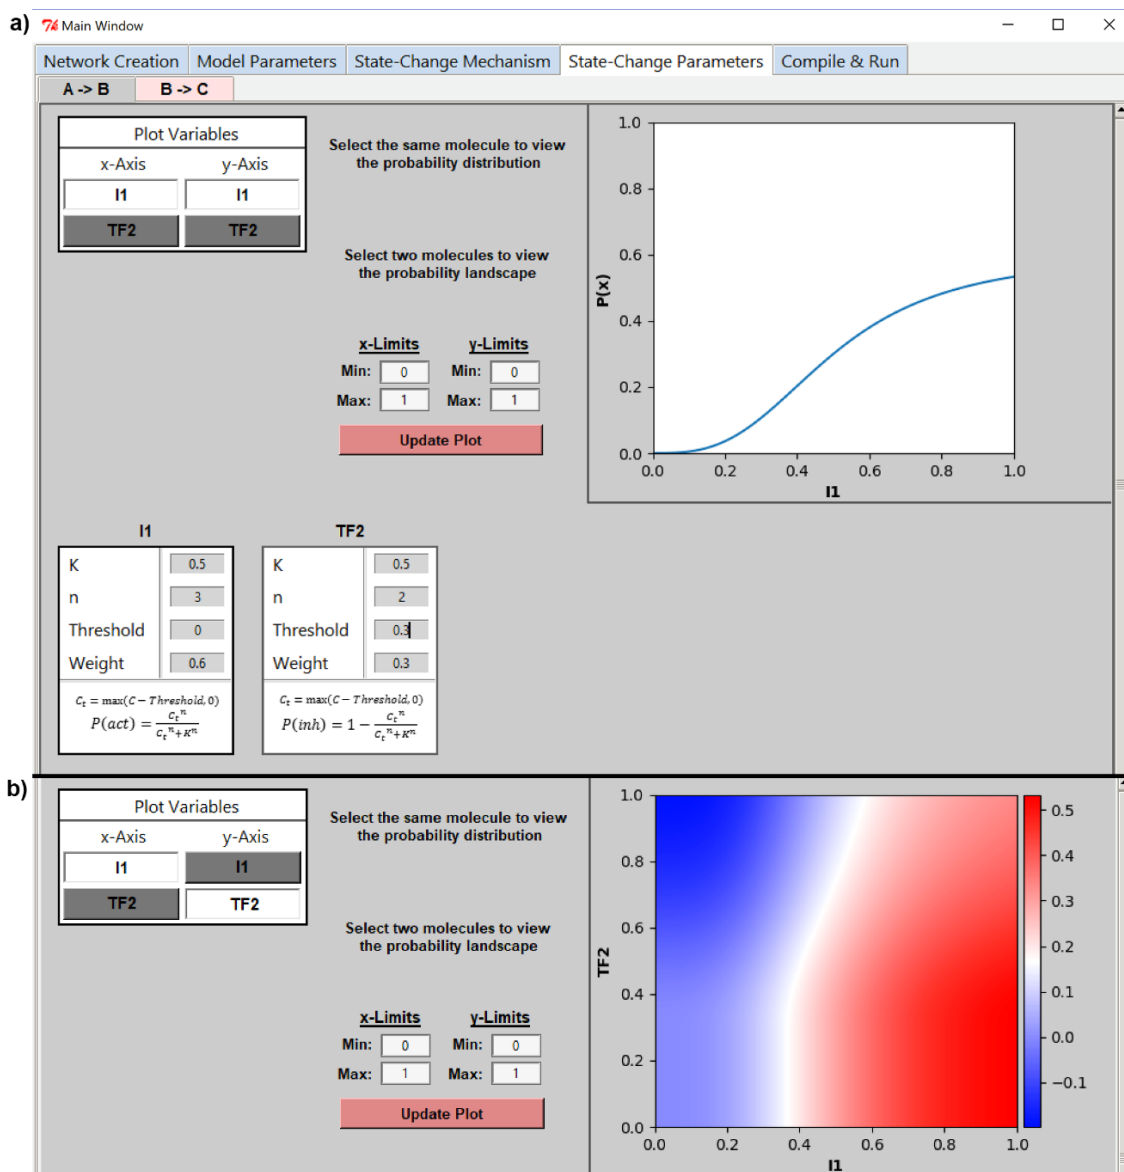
a)

Main Window

Network Creation | Model Parameters | State-Change Mechanism | State-Change Parameters | Compile & Run

A -> B | B -> C

Plot Variables

| x-Axis | y-Axis |
|---|---|
| I1 | I1 |
| TF2 | TF2 |

Select the same molecule to view the probability distribution

Select two molecules to view the probability landscape

x-Limits
Min: 0
Max: 1

y-Limits
Min: 0
Max: 1

Update Plot

1.0
0.8
0.6
0.4
0.2
0.0
P(x)
0.0 0.2 0.4 0.6 0.8 1.0
I1

I1

| K | 0.5 |
|---|---|
| n | 3 |
| Threshold | 0 |
| Weight | 0.6 |

$C_t = \max(C - Threshold, 0)$
$P(act) = \frac{{C_t}^n}{{C_t}^n + K^n}$

TF2

| K | 0.5 |
|---|---|
| n | 2 |
| Threshold | 0.3 |
| Weight | 0.3 |

$C_t = \max(C - Threshold, 0)$
$P(inh) = 1 - \frac{{C_t}^n}{{C_t}^n + K^n}$

b)

Plot Variables

| x-Axis | y-Axis |
|---|---|
| I1 | I1 |
| TF2 | TF2 |

Select the same molecule to view the probability distribution

Select two molecules to view the probability landscape

x-Limits
Min: 0
Max: 1

y-Limits
Min: 0
Max: 1

Update Plot

1.0
0.8
0.6
0.4
0.2
0.0
TF2
0.0 0.2 0.4 0.6 0.8 1.0
I1

0.5
0.4
0.3
0.2
0.1
0.0
−0.1